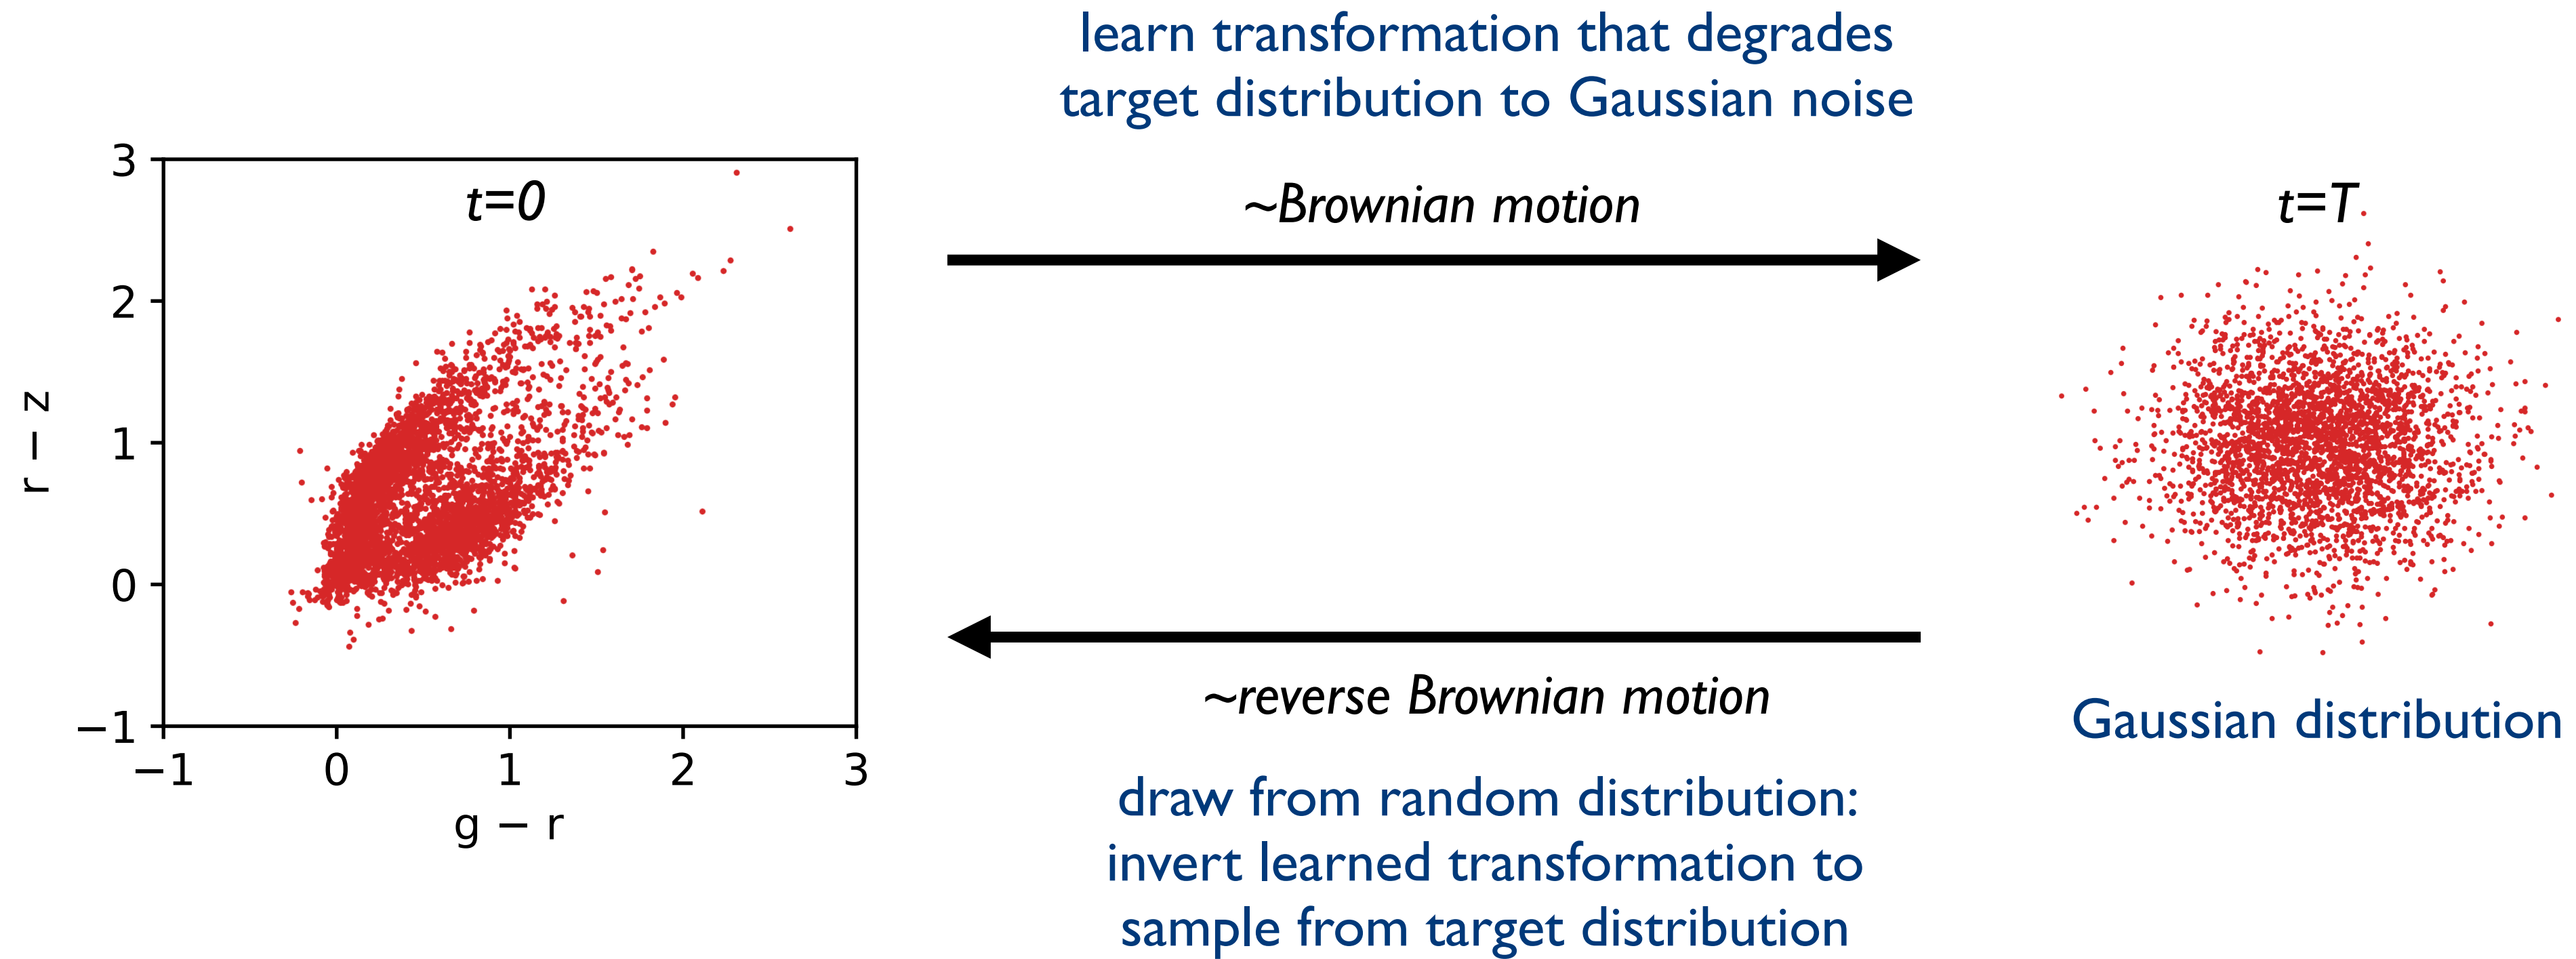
learn transformation that degrades target distribution to Gaussian noise

~Brownian motion

t=0

t=T

3
2
1
0
−1

r − z

−1
0
1
2
3

g − r

~reverse Brownian motion

Gaussian distribution

draw from random distribution: invert learned transformation to sample from target distribution